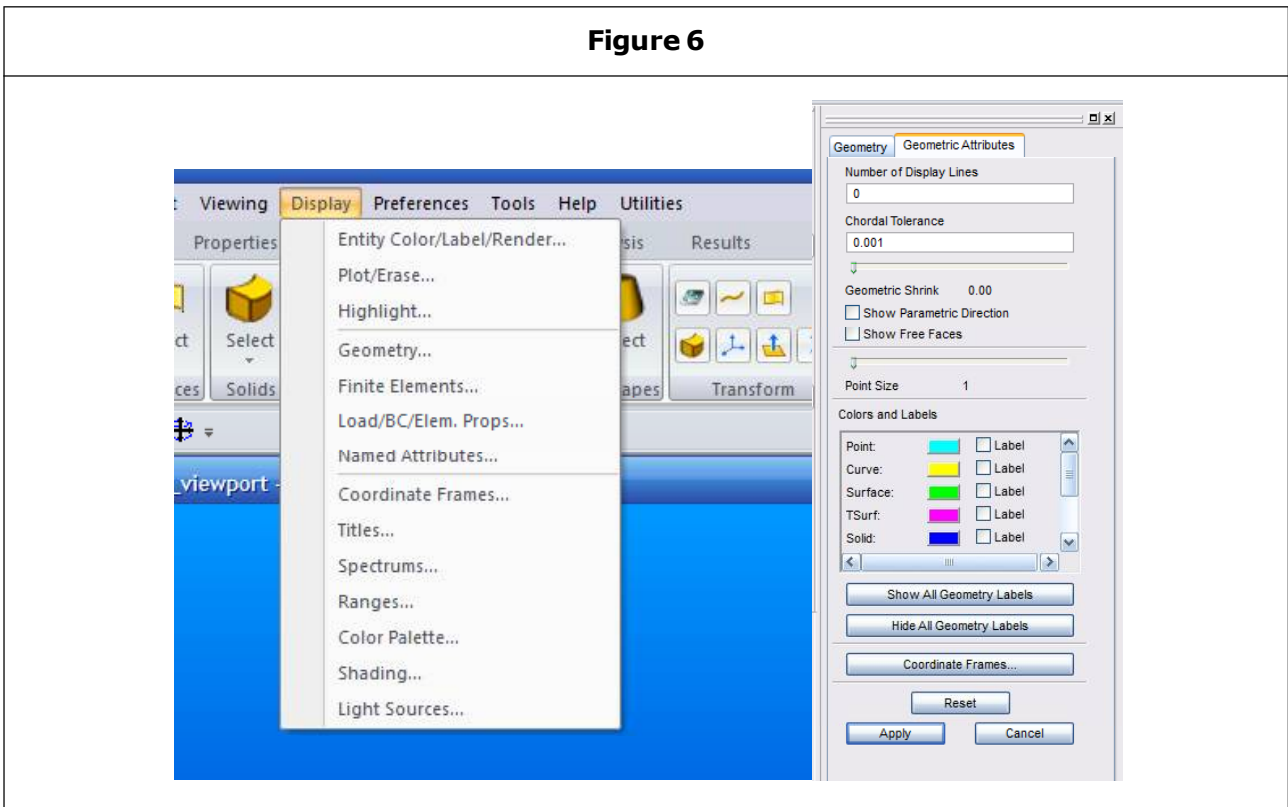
Figure 6

t Viewing Display Preferences Tools Help Utilities

Properties sis Results

ct Select ect

ces Solids apes Transform

_viewport -

Entity Color/Label/Render...
Plot/Erase...
Highlight...
Geometry...
Finite Elements...
Load/BC/Elem. Props...
Named Attributes...
Coordinate Frames...
Titles...
Spectrums...
Ranges...
Color Palette...
Shading...
Light Sources...

Geometry Geometric Attributes

Number of Display Lines
0
Chordal Tolerance
0.001
Geometric Shrink 0.00
Show Parametric Direction
Show Free Faces
Point Size 1
Colors and Labels

| | | |
|---|---|---|
| Point: | | Label |
| Curve: | | Label |
| Surface: | | Label |
| TSurf: | | Label |
| Solid: | | Label |

Show All Geometry Labels
Hide All Geometry Labels
Coordinate Frames...
Reset
Apply Cancel